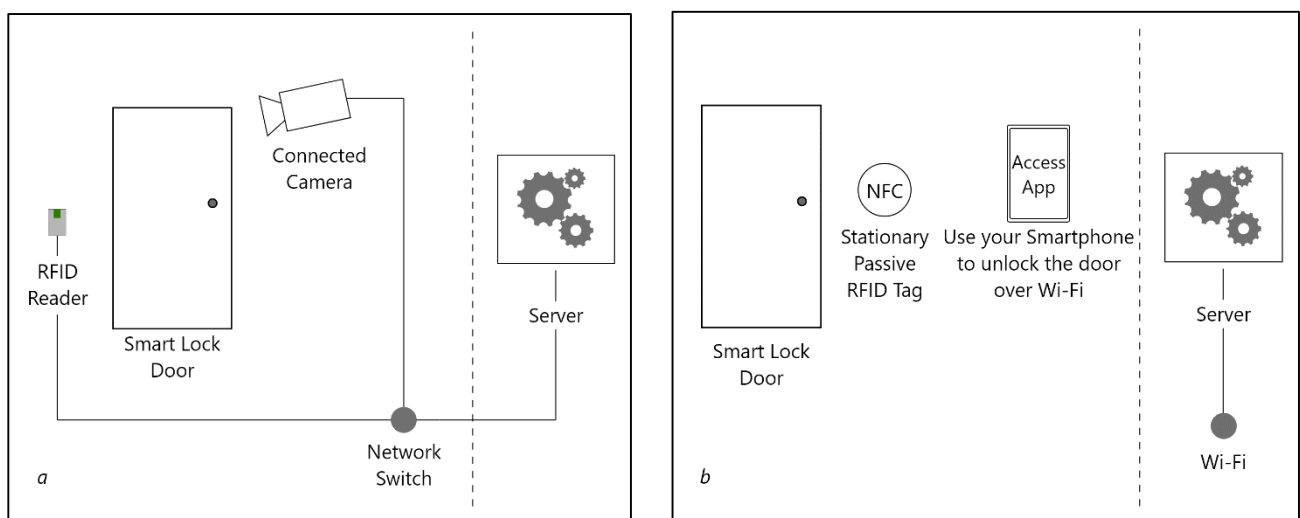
Connected Camera

RFID Reader

Smart Lock Door

Server

Network Switch

a

NFC

Stationary Passive RFID Tag

Access App

Use your Smartphone to unlock the door over Wi-Fi

Smart Lock Door

Server

Wi-Fi

b